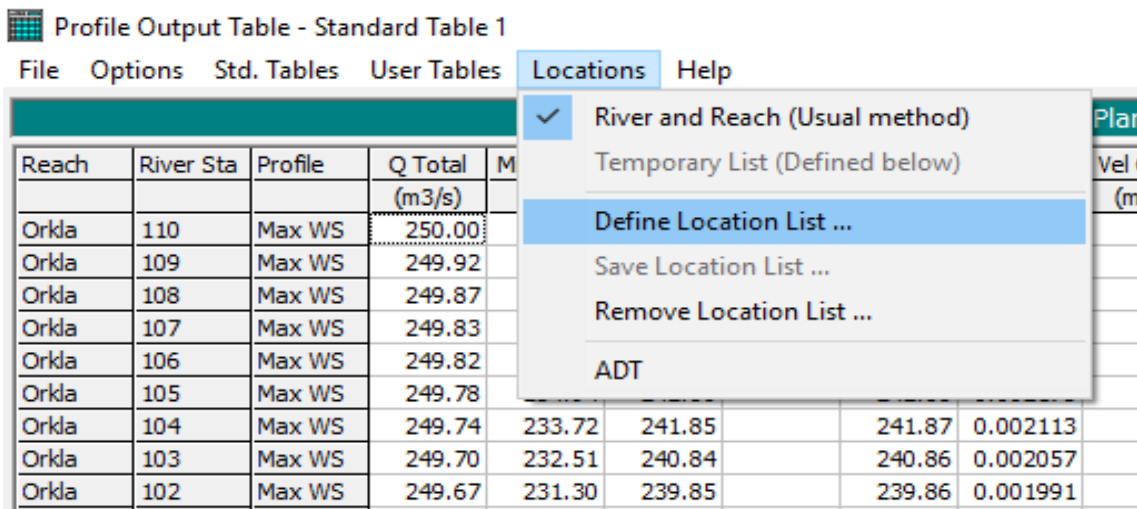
Profile Output Table - Standard Table 1

File Options Std. Tables User Tables Locations Help

Plan

River and Reach (Usual method)
Temporary List (Defined below)
Define Location List ...
Save Location List ...
Remove Location List ...
ADT

| Reach | River Sta | Profile | Q Total | M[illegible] | | | | Vel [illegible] |
|---|---|---|---|---|---|---|---|---|
| | | | (m3/s) | | | | | (m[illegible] |
| Orkla | 110 | Max WS | 250.00 | | | | | |
| Orkla | 109 | Max WS | 249.92 | | | | | |
| Orkla | 108 | Max WS | 249.87 | | | | | |
| Orkla | 107 | Max WS | 249.83 | | | | | |
| Orkla | 106 | Max WS | 249.82 | | | | | |
| Orkla | 105 | Max WS | 249.78 | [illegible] | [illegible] | | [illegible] | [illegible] |
| Orkla | 104 | Max WS | 249.74 | 233.72 | 241.85 | | 241.87 | 0.002113 |
| Orkla | 103 | Max WS | 249.70 | 232.51 | 240.84 | | 240.86 | 0.002057 |
| Orkla | 102 | Max WS | 249.67 | 231.30 | 239.85 | | 239.86 | 0.001991 |